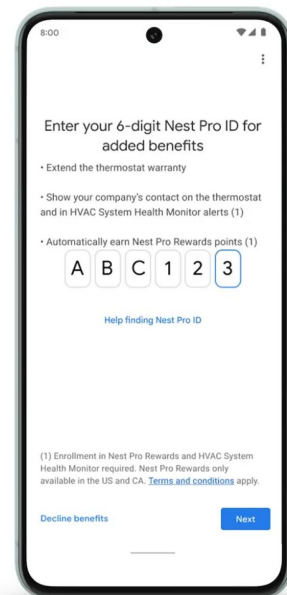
8:00

Enter your 6-digit Nest Pro ID for added benefits

• Extend the thermostat warranty

• Show your company's contact on the thermostat and in HVAC System Health Monitor alerts (1)

• Automatically earn Nest Pro Rewards points (1)

A B C 1 2 3

Help finding Nest Pro ID

(1) Enrollment in Nest Pro Rewards and HVAC System Health Monitor required. Nest Pro Rewards only available in the US and CA. Terms and conditions apply.

Decline benefits

Next